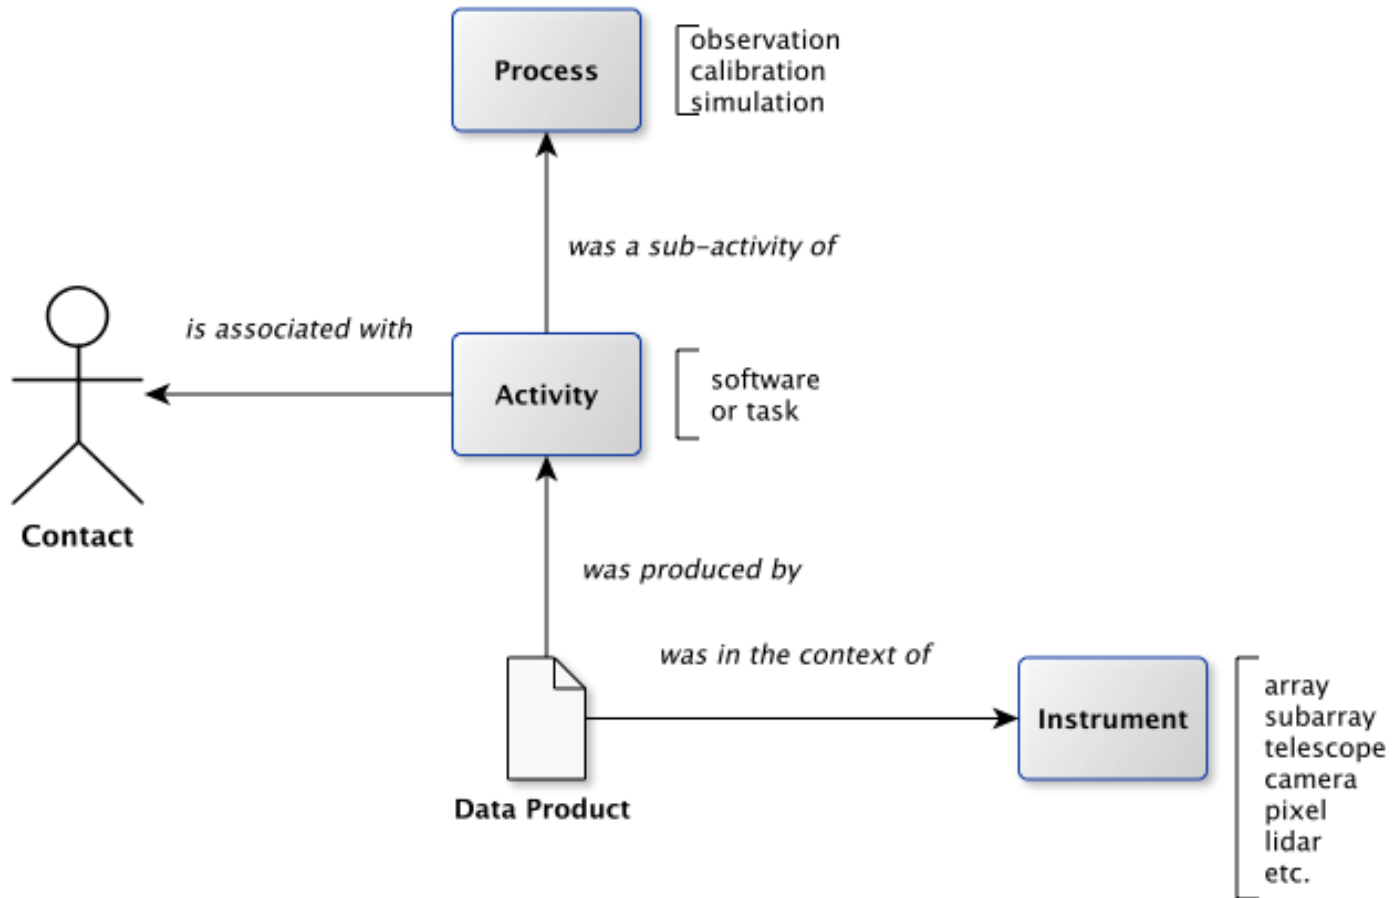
Process

observation
calibration
simulation

was a sub-activity of

is associated with

Activity

software
or task

Contact

was produced by

was in the context of

Instrument

array
subarray
telescope
camera
pixel
lidar
etc.

Data Product